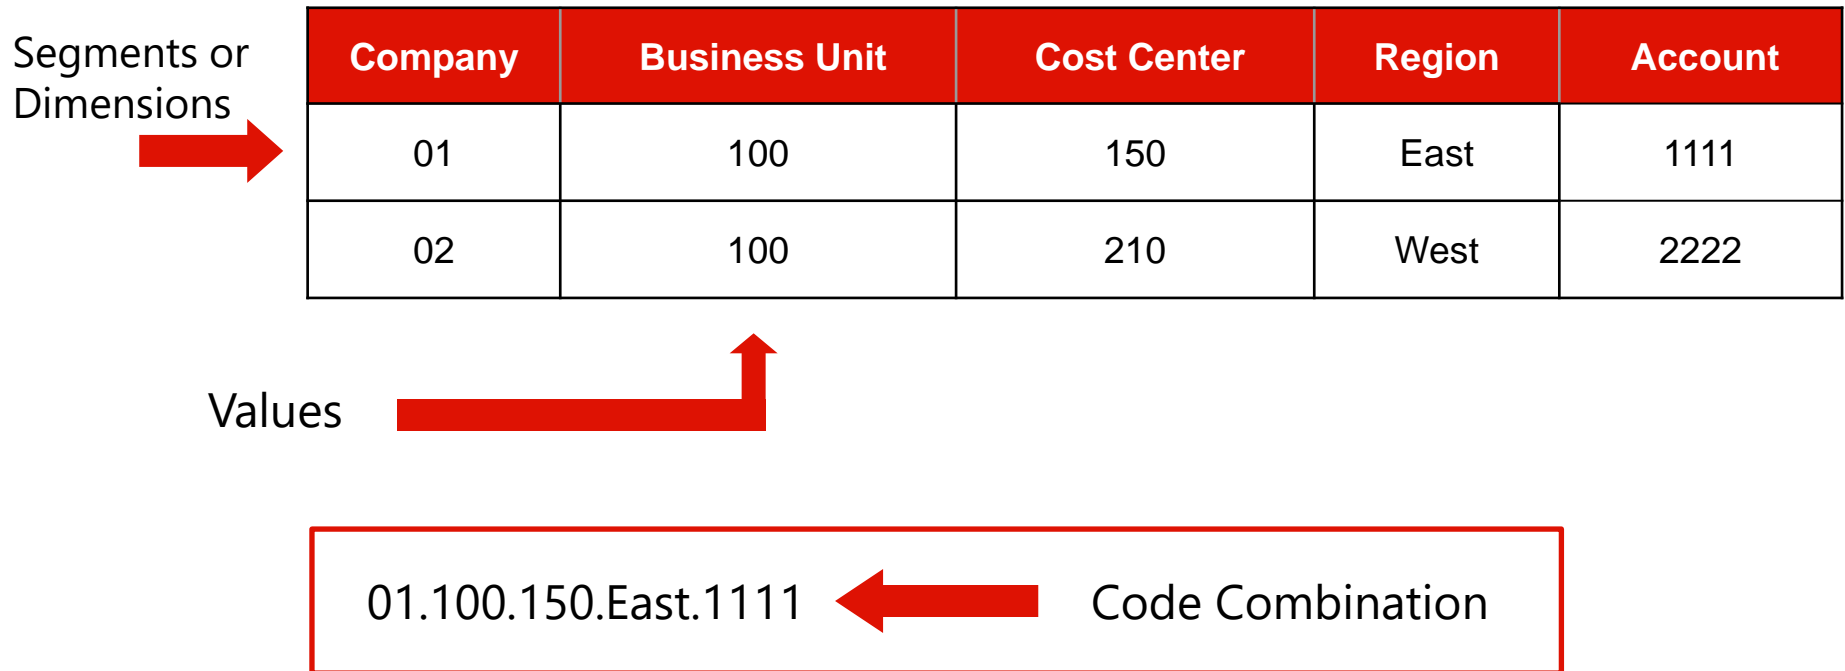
Segments or Dimensions

| Company | Business Unit | Cost Center | Region | Account |
|---|---|---|---|---|
| 01 | 100 | 150 | East | 1111 |
| 02 | 100 | 210 | West | 2222 |

Values

01.100.150.East.1111

Code Combination